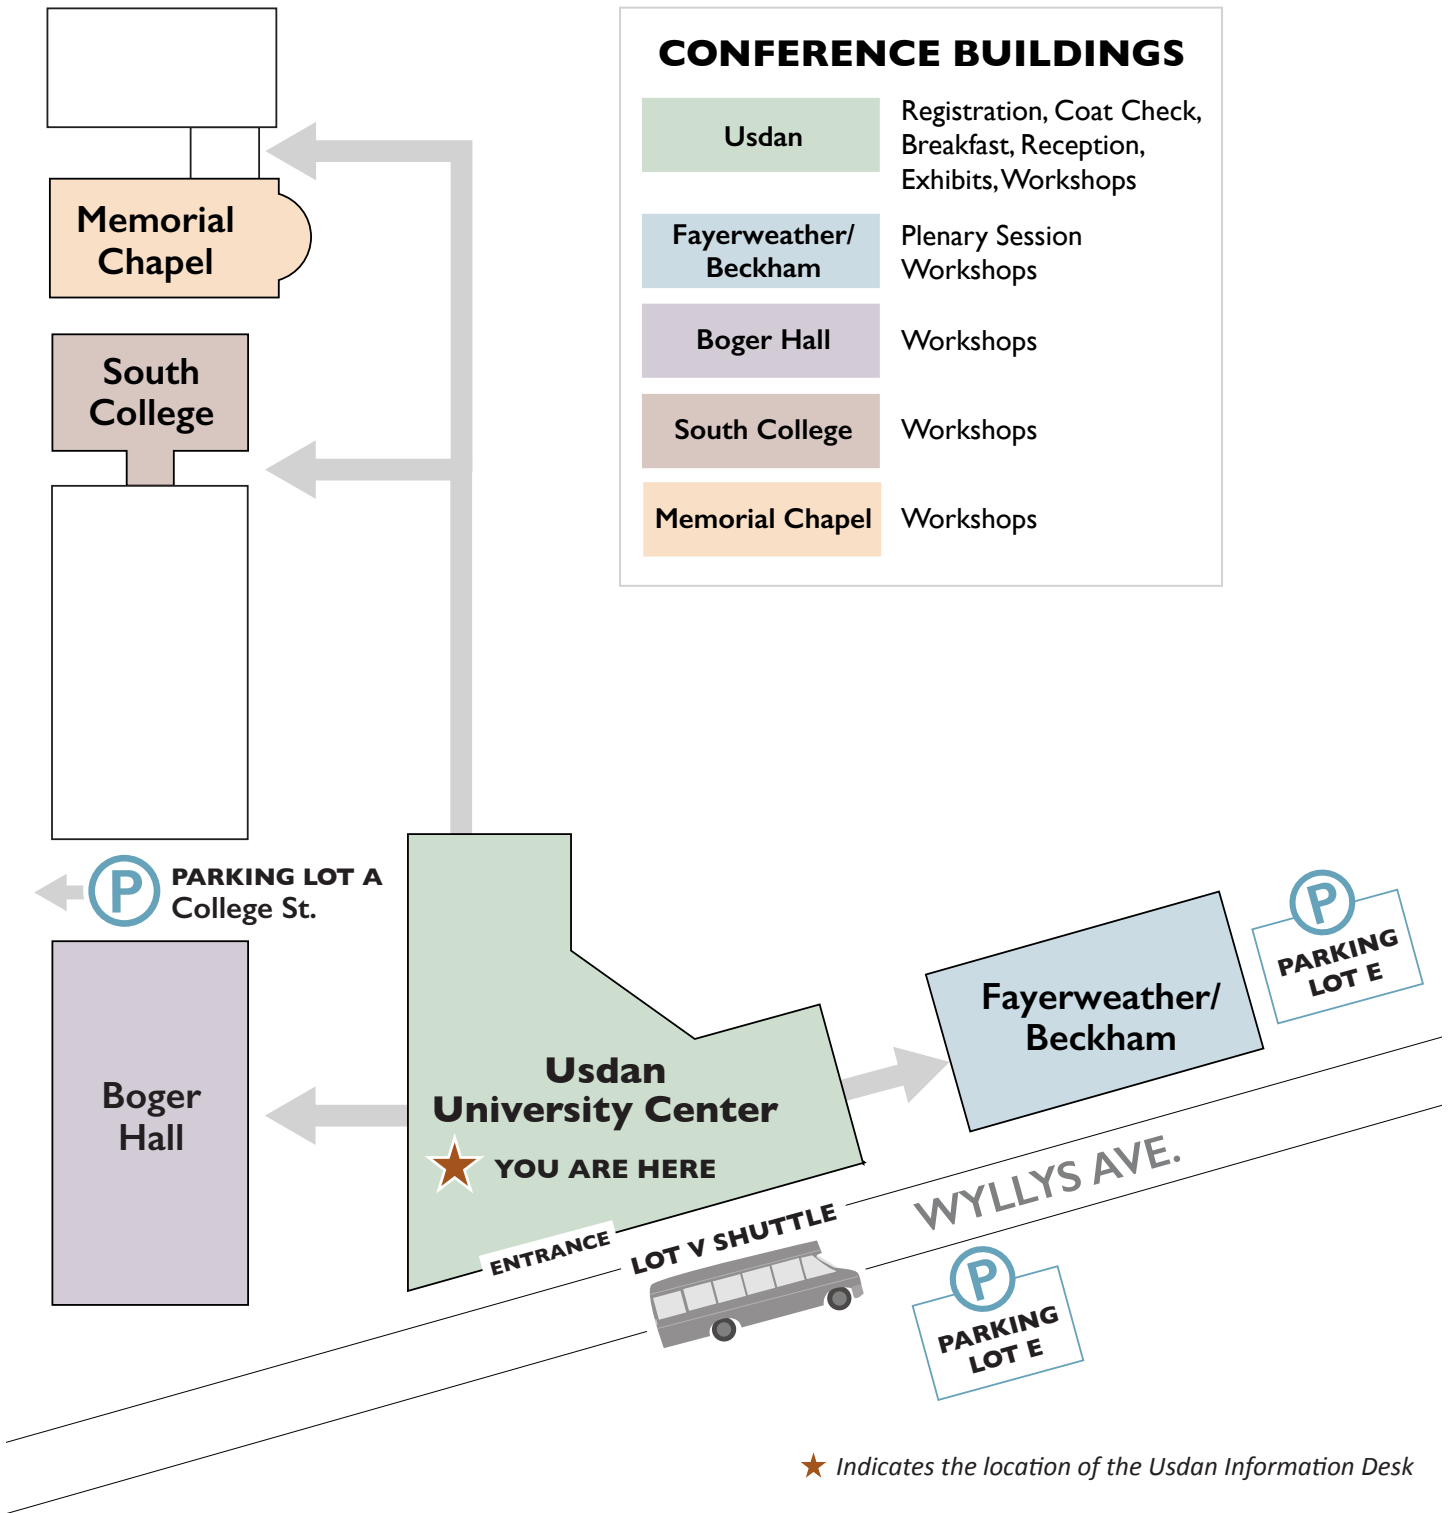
Memorial Chapel

South College

CONFERENCE BUILDINGS

| | |
|---|---|
| Usdan | Registration, Coat Check, Breakfast, Reception, Exhibits, Workshops |
| Fayerweather/ Beckham | Plenary Session Workshops |
| Boger Hall | Workshops |
| South College | Workshops |
| Memorial Chapel | Workshops |

P PARKING LOT A College St.

Boger Hall

Usdan University Center

YOU ARE HERE

ENTRANCE

LOT V SHUTTLE

Fayerweather/ Beckham

P PARKING LOT E

WYLLYS AVE.

P PARKING LOT E

Indicates the location of the Usdan Information Desk